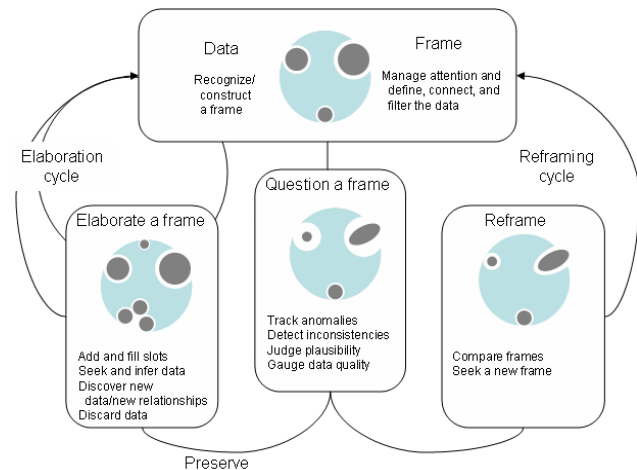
Data

Recognize/ construct a frame

Frame

Manage attention and define, connect, and filter the data

Elaboration cycle

Reframing cycle

Elaborate a frame

Add and fill slots
Seek and infer data
Discover new data/new relationships
Discard data

Question a frame

Track anomalies
Detect inconsistencies
Judge plausibility
Gauge data quality

Reframe

Compare frames
Seek a new frame

Preserve